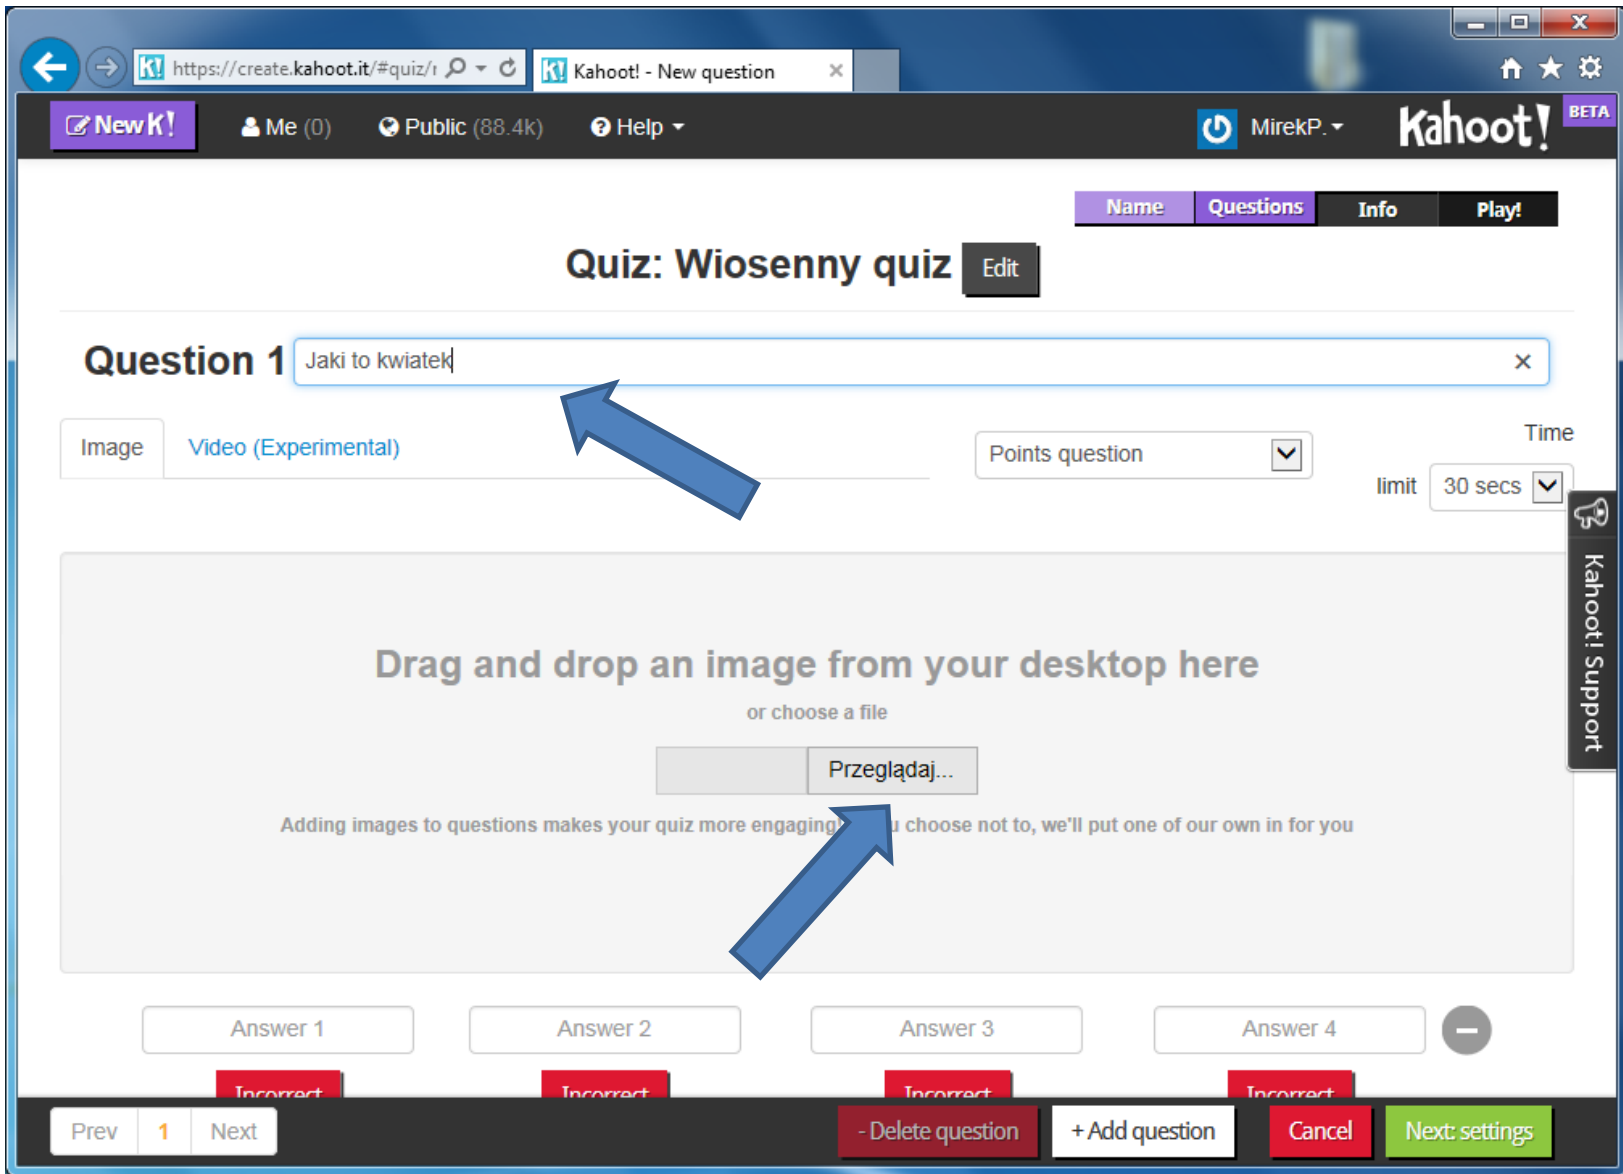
https://create.kahoot.it/#quiz/
Kahoot! - New question

New K!
Me (0)
Public (88.4k)
Help
MirekP.
Kahoot! BETA

Name
Questions
Info
Play!

Quiz: Wiosenny quiz
Edit

Question 1
Jaki to kwiatek

Image
Video (Experimental)

Points question

Time limit
30 secs

Kahoot! Support

Drag and drop an image from your desktop here
or choose a file
Przeglądaj...
Adding images to questions makes your quiz more engaging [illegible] u choose not to, we'll put one of our own in for you

Answer 1
Answer 2
Answer 3
Answer 4

Incorrect
Incorrect
Incorrect
Incorrect

Prev
1
Next
- Delete question
+ Add question
Cancel
Next: settings